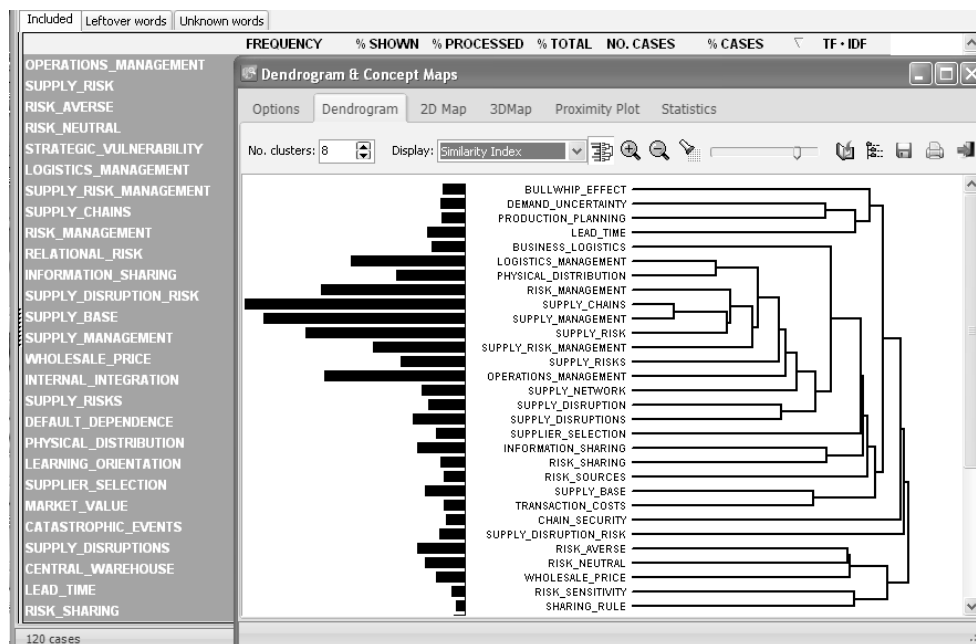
Included | Leftover words | Unknown words

FREQUENCY % SHOWN % PROCESSED % TOTAL NO. CASES % CASES TF • IDF

OPERATIONS_MANAGEMENT
SUPPLY_RISK
RISK_AVERSE
RISK_NEUTRAL
STRATEGIC_VULNERABILITY
LOGISTICS_MANAGEMENT
SUPPLY_RISK_MANAGEMENT
SUPPLY_CHAINS
RISK_MANAGEMENT
RELATIONAL_RISK
INFORMATION_SHARING
SUPPLY_DISRUPTION_RISK
SUPPLY_BASE
SUPPLY_MANAGEMENT
WHOLESALE_PRICE
INTERNAL_INTEGRATION
SUPPLY_RISKS
DEFAULT_DEPENDENCE
PHYSICAL_DISTRIBUTION
LEARNING_ORIENTATION
SUPPLIER_SELECTION
MARKET_VALUE
CATASTROPHIC_EVENTS
SUPPLY_DISRUPTIONS
CENTRAL_WAREHOUSE
LEAD_TIME
RISK_SHARING

120 cases

Dendrogram & Concept Maps

Options | Dendrogram | 2D Map | 3DMap | Proximity Plot | Statistics

No. clusters: 8 Display: Similarity Index

BULLWHIP_EFFECT
DEMAND_UNCERTAINTY
PRODUCTION_PLANNING
LEAD_TIME
BUSINESS_LOGISTICS
LOGISTICS_MANAGEMENT
PHYSICAL_DISTRIBUTION
RISK_MANAGEMENT
SUPPLY_CHAINS
SUPPLY_MANAGEMENT
SUPPLY_RISK
SUPPLY_RISK_MANAGEMENT
SUPPLY_RISKS
OPERATIONS_MANAGEMENT
SUPPLY_NETWORK
SUPPLY_DISRUPTION
SUPPLY_DISRUPTIONS
SUPPLIER_SELECTION
INFORMATION_SHARING
RISK_SHARING
RISK_SOURCES
SUPPLY_BASE
TRANSACTION_COSTS
CHAIN_SECURITY
SUPPLY_DISRUPTION_RISK
RISK_AVERSE
RISK_NEUTRAL
WHOLESALE_PRICE
RISK_SENSITIVITY
SHARING_RULE